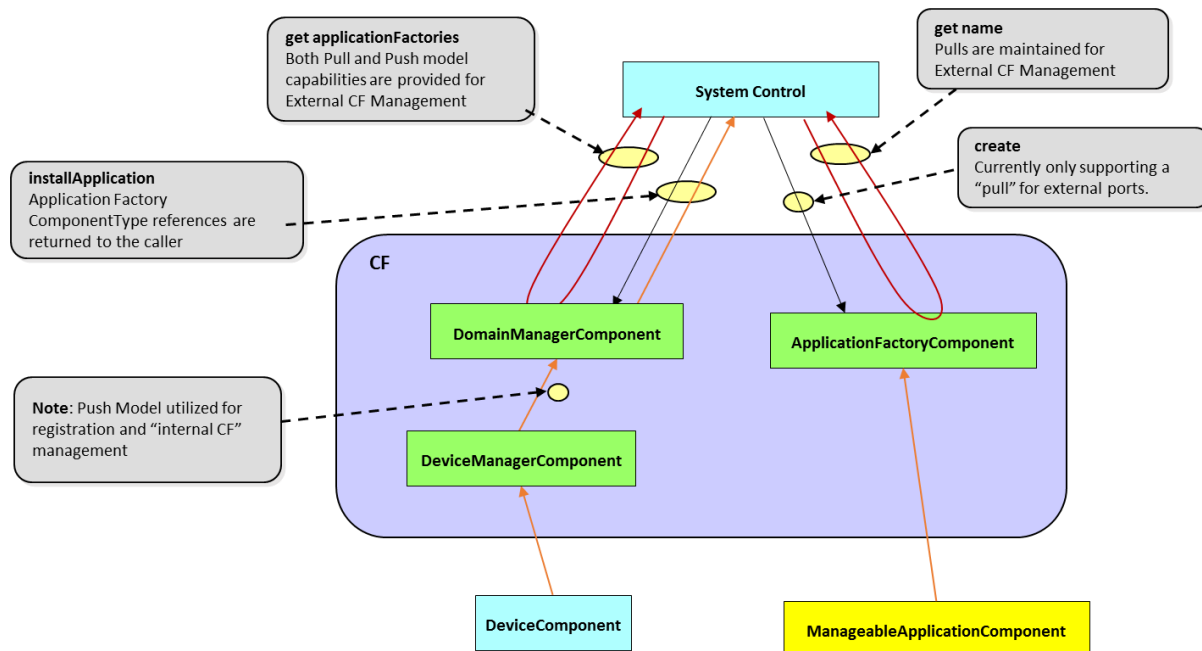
get applicationFactories
Both Pull and Push model capabilities are provided for External CF Management

System Control

get name
Pulls are maintained for External CF Management

installApplication
Application Factory ComponentType references are returned to the caller

create
Currently only supporting a "pull" for external ports.

CF

DomainManagerComponent

ApplicationFactoryComponent

Note: Push Model utilized for registration and "internal CF" management

DeviceManagerComponent

DeviceComponent

ManageableApplicationComponent